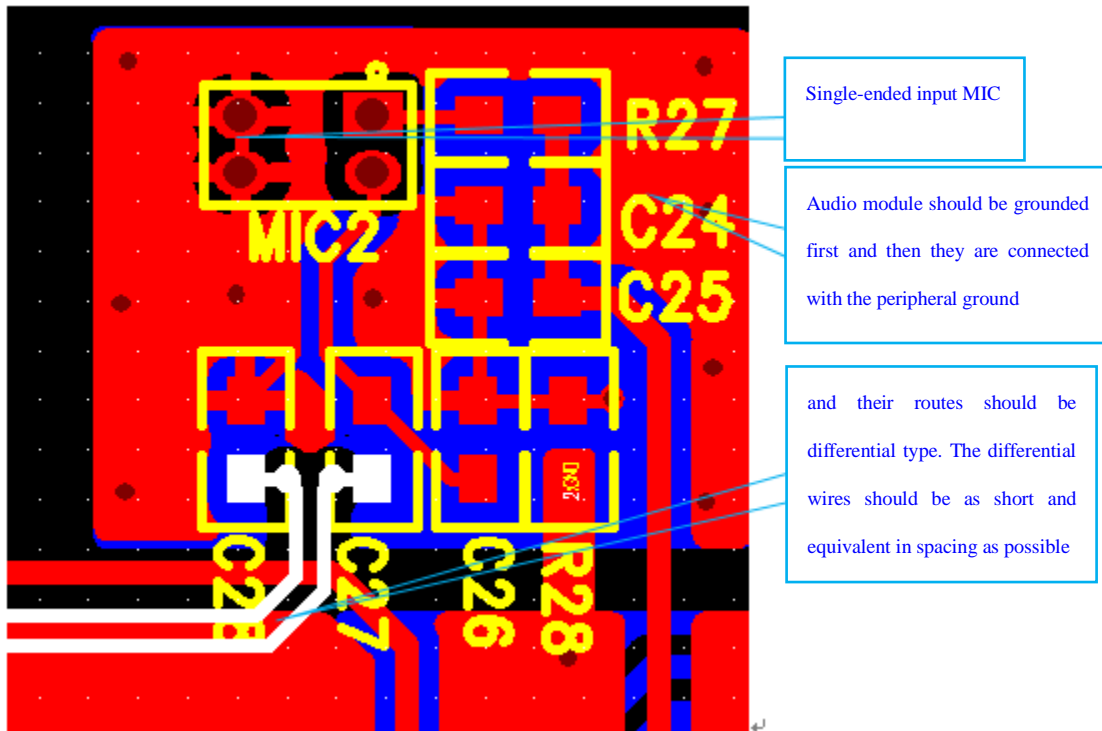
MIC2

R27

C24

C25

C28

C27

C26

R28

Single-ended input MIC

Audio module should be grounded first and then they are connected with the peripheral ground

and their routes should be differential type. The differential wires should be as short and equivalent in spacing as possible